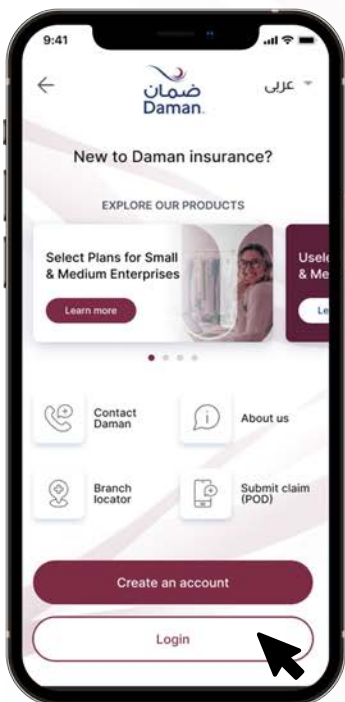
9:41

ضمان
Daman

عربي

New to Daman insurance?

EXPLORE OUR PRODUCTS

Select Plans for Small & Medium Enterprises

Learn more

Usele
& Me

Le

Contact Daman

About us

Branch locator

Submit claim (POD)

Create an account

Login